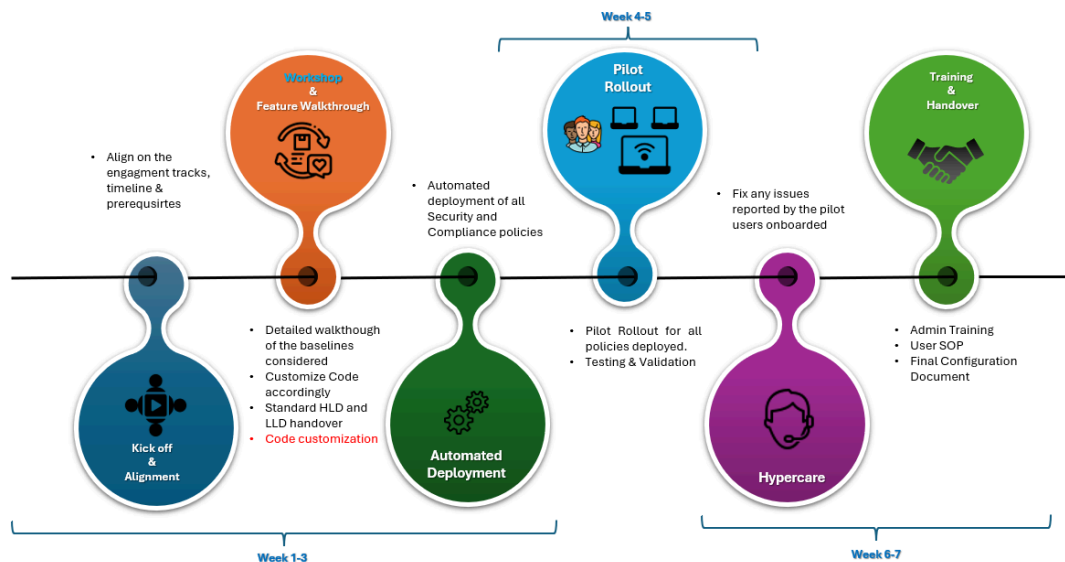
Week 4-5

Workshop
&
Feature Walkthrough

Pilot
Rollout

Training
&
Handover

• Align on the engagment tracks, timeline & prerequsirtes

• Automated deployment of all Security and Compliance policies

• Fix any issues reported by the pilot users onboarded

• Detailed walkthough of the baselines considered
• Customize Code accordingly
• Standard HLD and LLD handover
• Code customization

• Pilot Rollout for all policies deployed.
• Testing & Validation

• Admin Training
• User SOP
• Final Configuration Document

Kick off
&
Alignment

Automated
Deployment

Hypercare

Week 1-3

Week 6-7